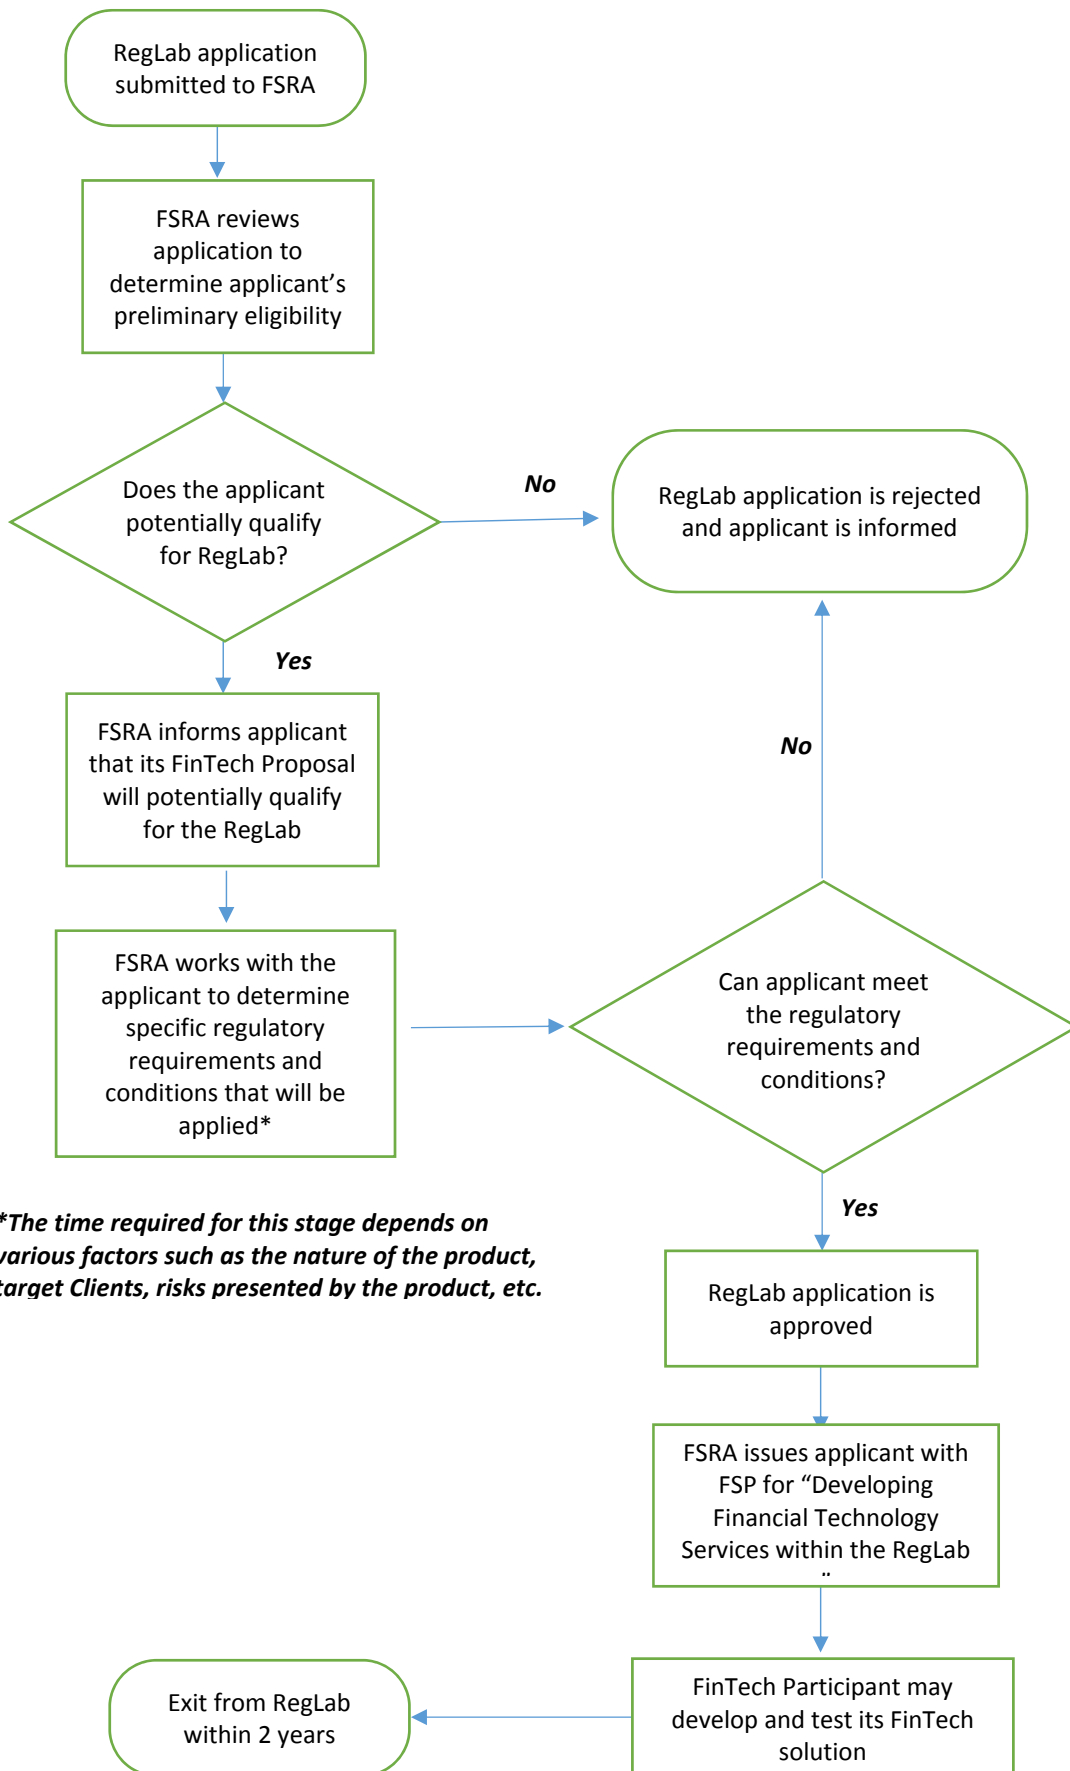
RegLab application submitted to FSRA

FSRA reviews application to determine applicant's preliminary eligibility

Does the applicant potentially qualify for RegLab?

No

RegLab application is rejected and applicant is informed

Yes

FSRA informs applicant that its FinTech Proposal will potentially qualify for the RegLab

No

FSRA works with the applicant to determine specific regulatory requirements and conditions that will be applied*

Can applicant meet the regulatory requirements and conditions?

*The time required for this stage depends on various factors such as the nature of the product, target Clients, risks presented by the product, etc.

Yes

RegLab application is approved

FSRA issues applicant with FSP for "Developing Financial Technology Services within the RegLab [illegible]

Exit from RegLab within 2 years

FinTech Participant may develop and test its FinTech solution